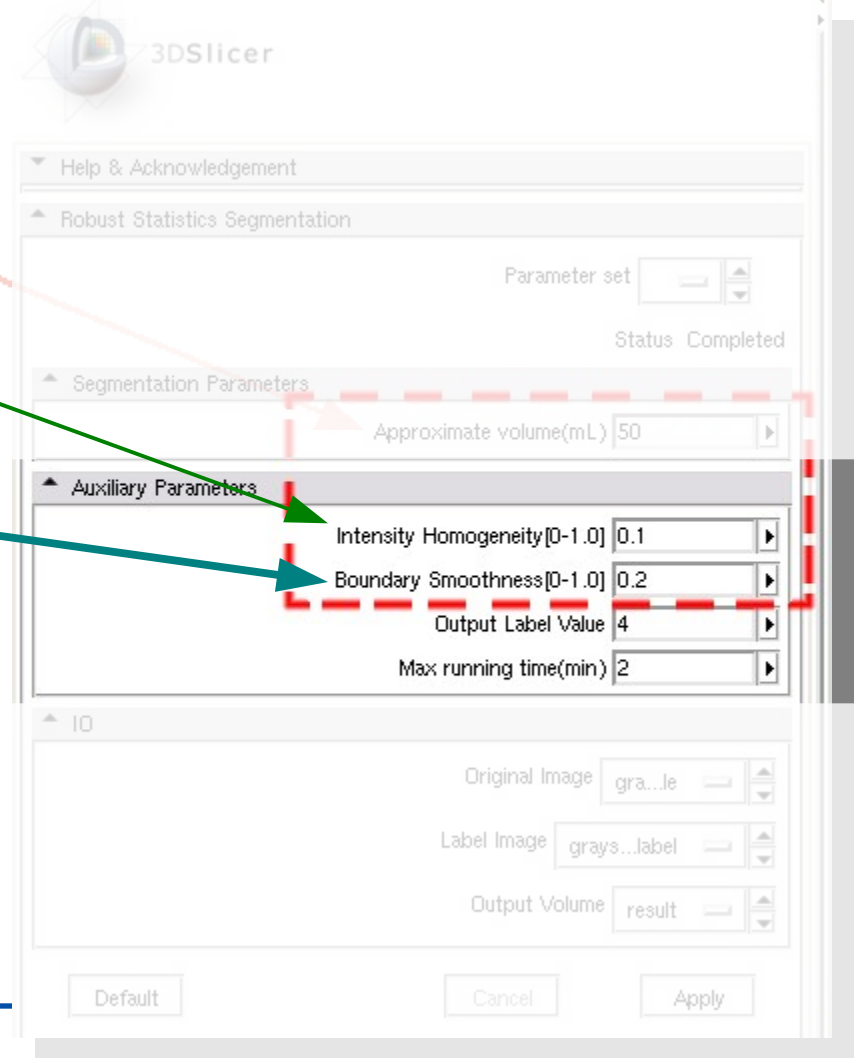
3DSlicer

Help & Acknowledgement

Robust Statistics Segmentation

Parameter set

Status Completed

Segmentation Parameters

Approximate volume(mL) 50

Auxiliary Parameters

Intensity Homogeneity[0-1.0] 0.1

Boundary Smoothness[0-1.0] 0.2

Output Label Value 4

Max running time(min) 2

IO

Original Image gra...le

Label Image grays...label

Output Volume result

Default Cancel Apply